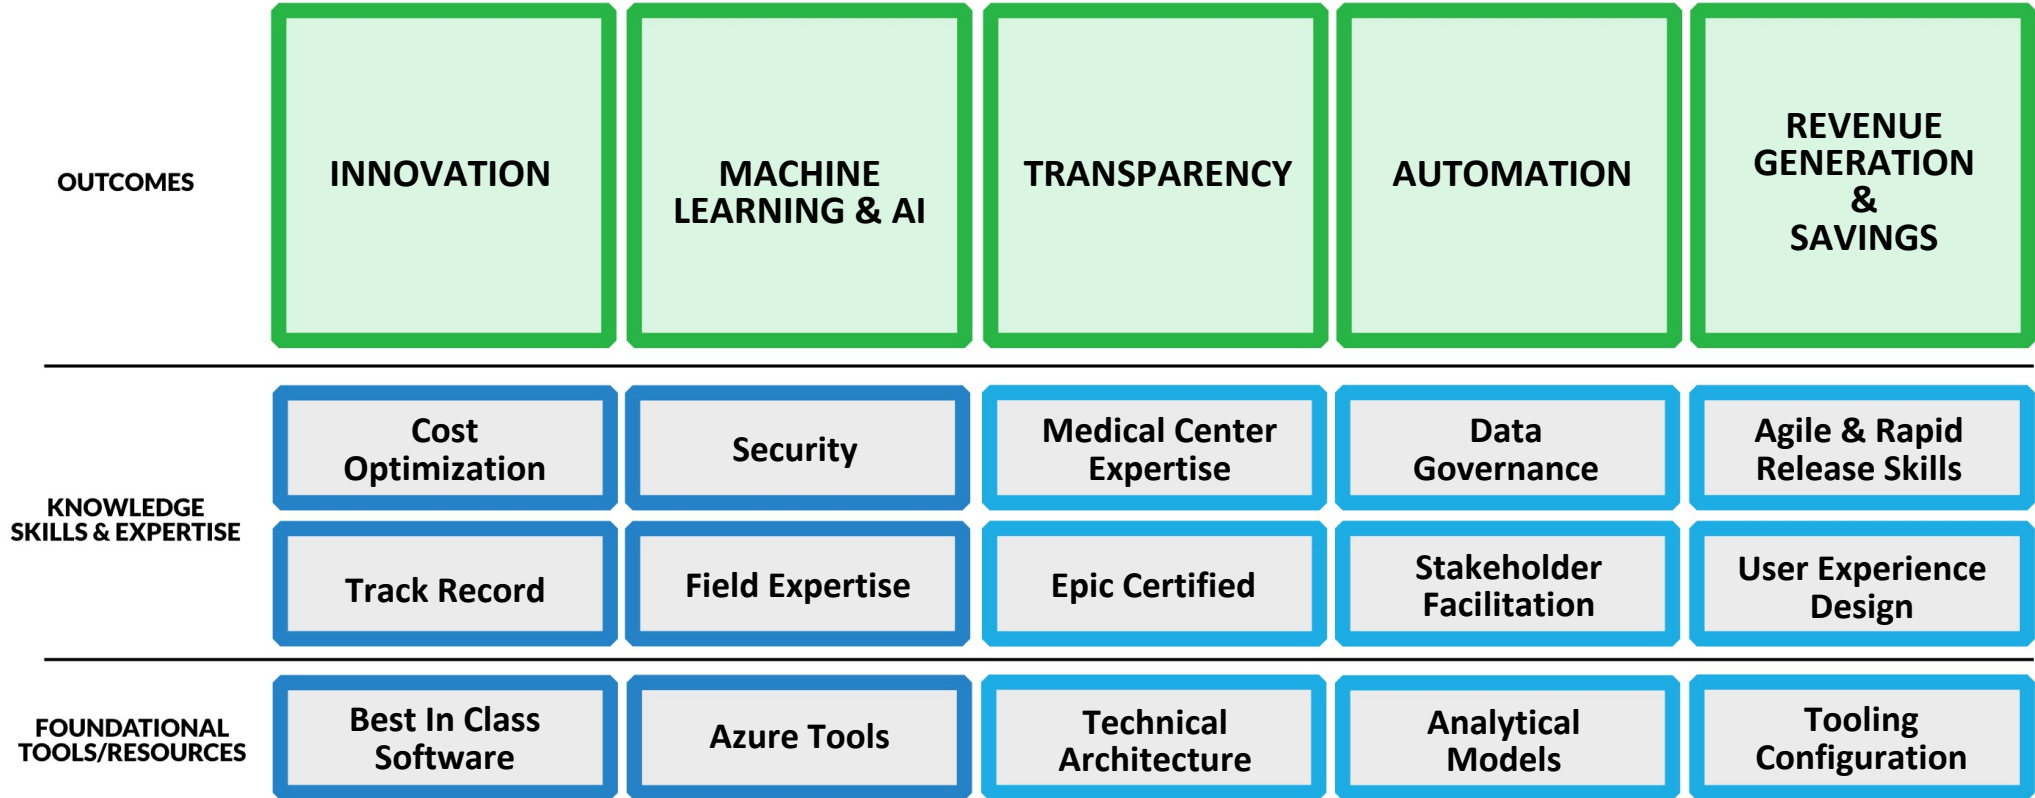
OUTCOMES

INNOVATION

MACHINE LEARNING & AI

TRANSPARENCY

AUTOMATION

REVENUE GENERATION & SAVINGS

KNOWLEDGE SKILLS & EXPERTISE

Cost Optimization

Security

Medical Center Expertise

Data Governance

Agile & Rapid Release Skills

Track Record

Field Expertise

Epic Certified

Stakeholder Facilitation

User Experience Design

FOUNDATIONAL TOOLS/RESOURCES

Best In Class Software

Azure Tools

Technical Architecture

Analytical Models

Tooling Configuration